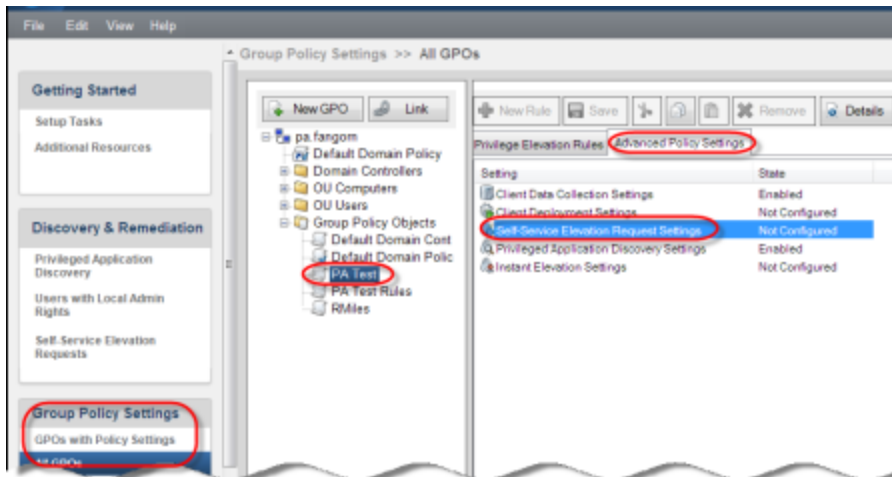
File Edit View Help

Group Policy Settings >> All GPOs

Getting Started
Setup Tasks
Additional Resources

Discovery & Remediation
Privileged Application Discovery
Users with Local Admin Rights
Self-Service Elevation Requests

Group Policy Settings
GPOs with Policy Settings
All GPOs

New GPO
Link

pa.fangom
Default Domain Policy
Domain Controllers
OU Computers
OU Users
Group Policy Objects
Default Domain Cont
Default Domain Polic
PA Test
PA Test Rules
RMiles

New Rule
Save
Remove
Details

Privilege Elevation Rules
Advanced Policy Settings

| Setting | State |
|---|---|
| Client Data Collection Settings | Enabled |
| Client Deployment Settings | Not Configured |
| Self-Service Elevation Request Settings | Not Configured |
| Privileged Application Discovery Settings | Enabled |
| Instant Elevation Settings | Not Configured |